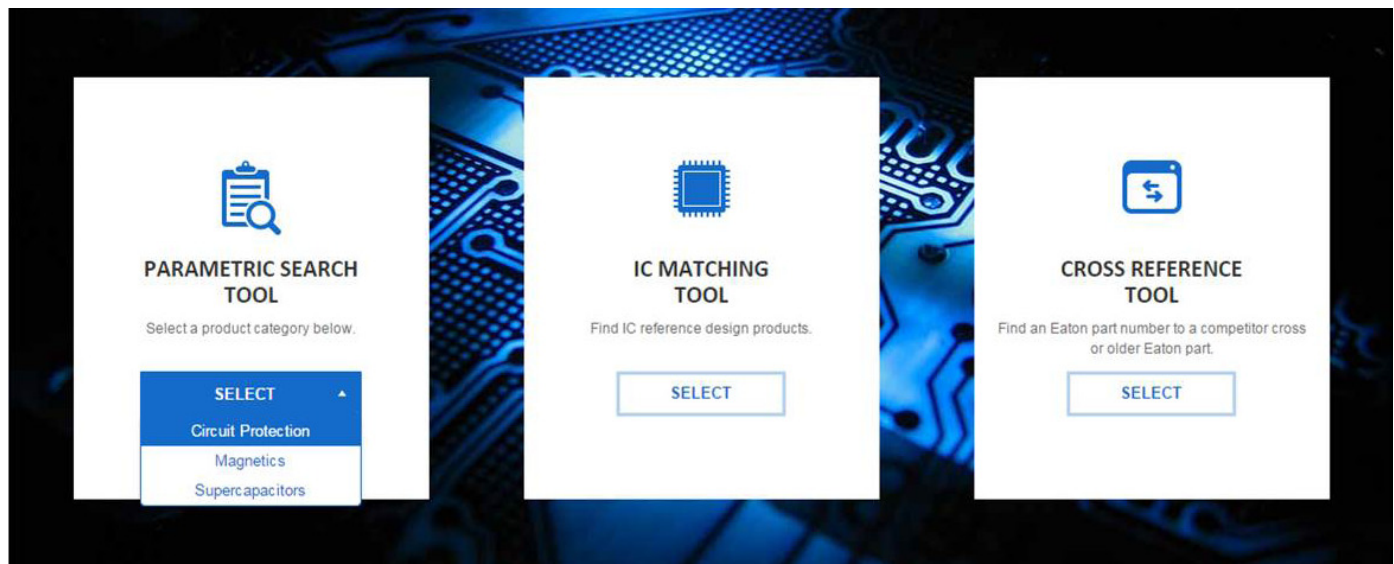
PARAMETRIC SEARCH TOOL

Select a product category below.

SELECT

Circuit Protection

Magnetics

Supercapacitors

IC MATCHING TOOL

Find IC reference design products.

SELECT

CROSS REFERENCE TOOL

Find an Eaton part number to a competitor cross or older Eaton part.

SELECT